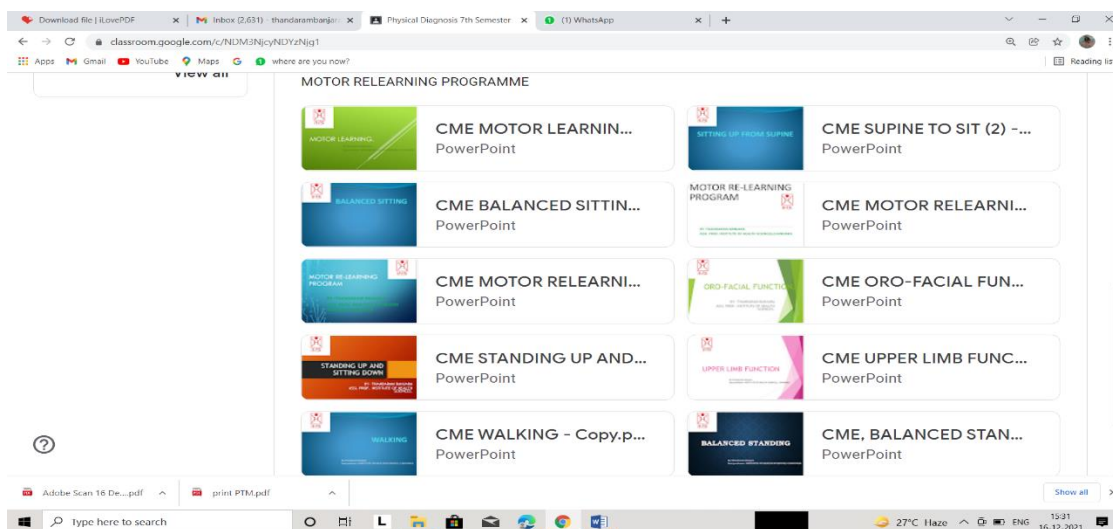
Download file | iLovePDF
Inbox (2,631) - thandarambanjan
Physical Diagnosis 7th Semester
(1) WhatsApp
classroom.google.com/c/NDM3NjcyNDYzNjg1
Apps Gmail YouTube Maps where are you now?
Reading list

View all

MOTOR RELEARNING PROGRAMME

MOTOR LEARNING
CME MOTOR LEARNIN...
PowerPoint

SITTING UP FROM SUPINE
CME SUPINE TO SIT (2) -...
PowerPoint

BALANCED SITTING
CME BALANCED SITTIN...
PowerPoint

MOTOR RE-LEARNING PROGRAM
CME MOTOR RELEARNI...
PowerPoint

MOTOR RE-LEARNING PROGRAM
CME MOTOR RELEARNI...
PowerPoint

ORO-FACIAL FUNCTION
CME ORO-FACIAL FUN...
PowerPoint

STANDING UP AND SITTING DOWN
CME STANDING UP AND...
PowerPoint

UPPER LIMB FUNCTION
CME UPPER LIMB FUNC...
PowerPoint

WALKING
CME WALKING - Copy.p...
PowerPoint

BALANCED STANDING
CME, BALANCED STAN...
PowerPoint

Adobe Scan 16 De....pdf
print PTM.pdf
Show all

Type here to search
27°C Haze ENG 15:31 16-12-2021